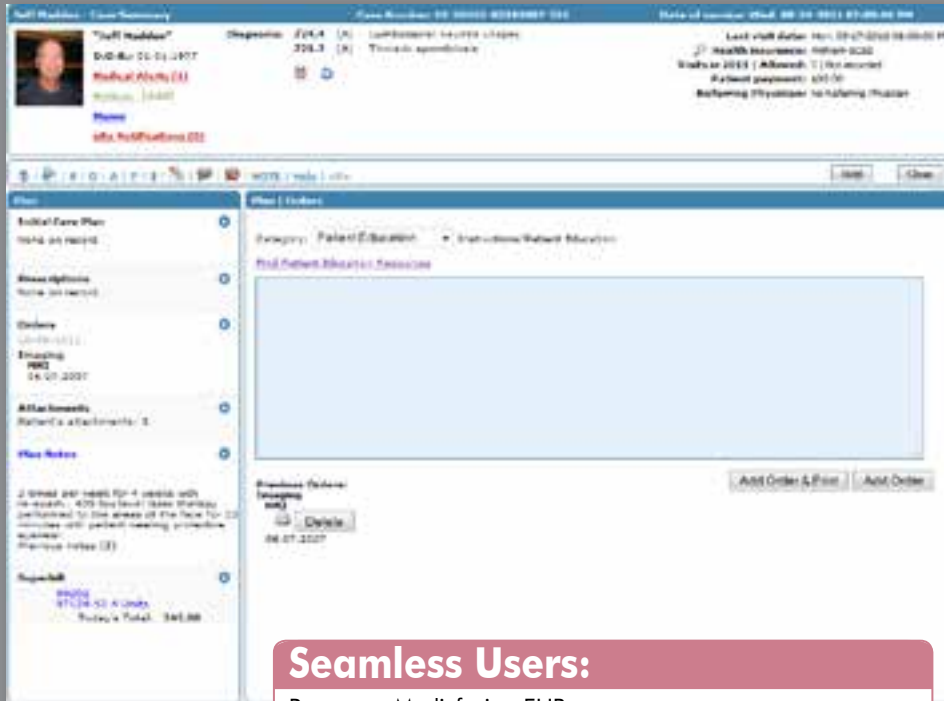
"Jeff Madden"

Diagnosis: 724.4 [A] Lumbosacral neuritis
720.2 [A] Thoracic spondylosis

Last visit date:
Health insurance:
Patient payment: $30.00
Referring Physician: No Referring Physician

Medical Alerts (1)
Notes
Info Notifications (3)

Print
Close

Plan
Plan | Orders

Initial Care Plan
None on record

Prescriptions
None on record

Orders
Imaging
MRI
06.07.2007

Attachments
Patient's attachments: 3

Plan Notes

Previous notes (3)

Superbill
Today's Total: $45.00

Category: Patient Education
Instructions/Patient Education
Find Patient Education Resources

Add Order & Print
Add Order

Previous Orders:
Imaging
MRI
Delete
06.07.2007

Seamless Users: